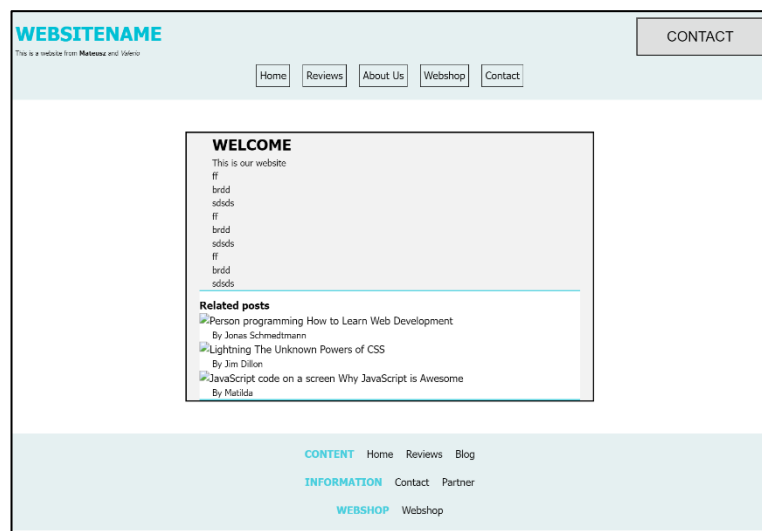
WEBSITENAME
This is a website from **Mateusz** and *Valerio*

CONTACT

Home Reviews About Us Webshop Contact

WELCOME
This is our website
ff
brdd
sdsds
ff
brdd
sdsds
ff
brdd
sdsds

Related posts
Person programming How to Learn Web Development
By Jonas Schmedtmann
Lightning The Unknown Powers of CSS
By Jim Dillon
JavaScript code on a screen Why JavaScript is Awesome
By Matilda

CONTENT Home Reviews Blog
INFORMATION Contact Partner
WEBSHOP Webshop